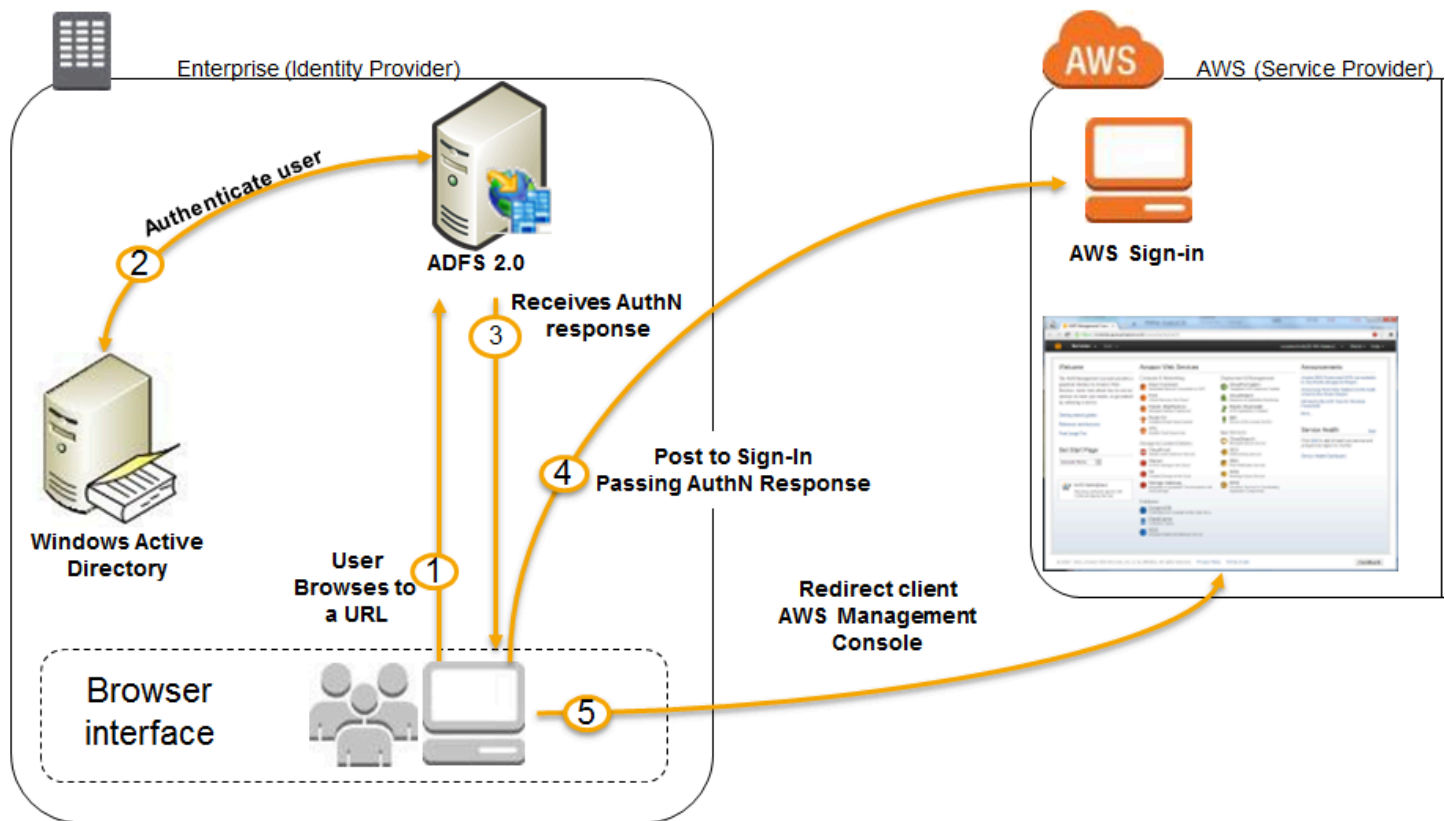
Enterprise (Identity Provider)

AWS

AWS (Service Provider)

Authenticate user

2

ADFS 2.0

AWS Sign-in

Receives AuthN response

3

Windows Active Directory

4

Post to Sign-In Passing AuthN Response

User Browses to a URL

1

Redirect client AWS Management Console

Browser interface

5